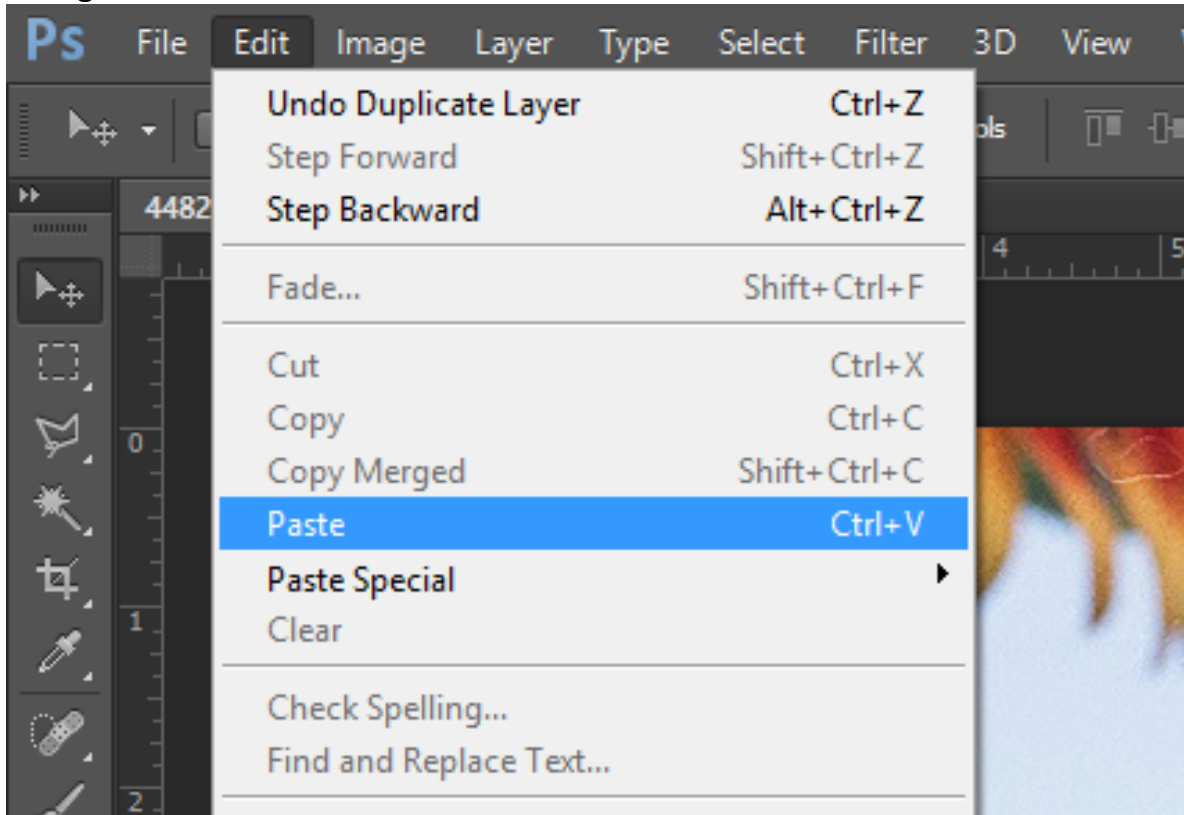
Ps File Edit Image Layer Type Select Filter 3D View

Undo Duplicate Layer Ctrl+Z
Step Forward Shift+Ctrl+Z
Step Backward Alt+Ctrl+Z

Fade... Shift+Ctrl+F

Cut Ctrl+X
Copy Ctrl+C
Copy Merged Shift+Ctrl+C
Paste Ctrl+V
Paste Special
Clear

Check Spelling...
Find and Replace Text...

4482

ols

4
5
0
1
2